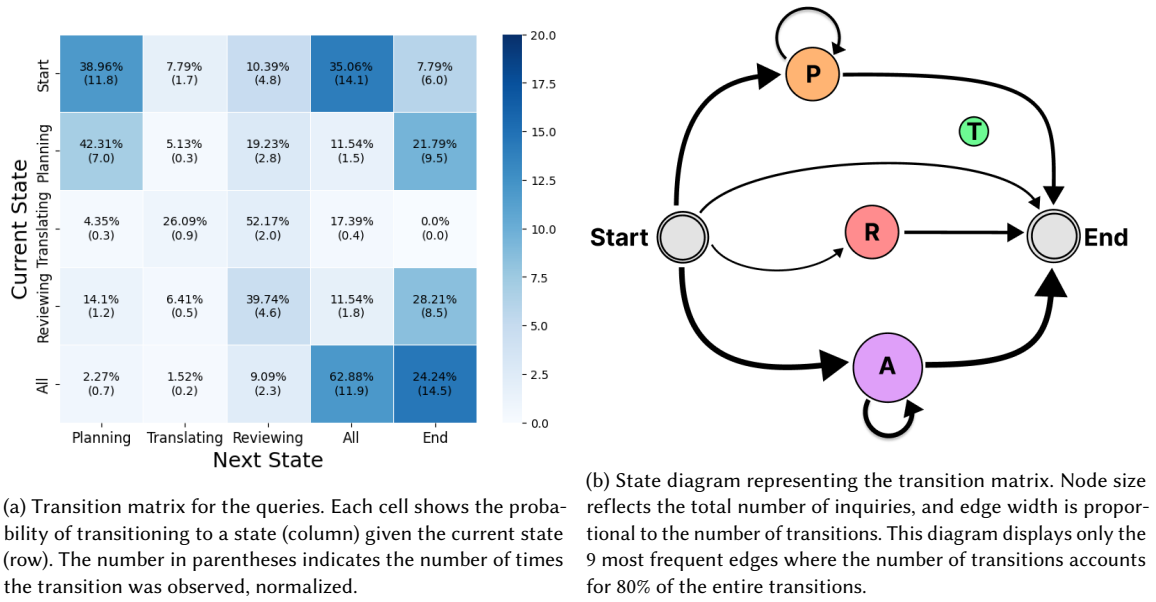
| Current State | Planning | Translating | Reviewing | All | End |
|---|---|---|---|---|---|
| Start | 38.96% (11.8) | 7.79% (1.7) | 10.39% (4.8) | 35.06% (14.1) | 7.79% (6.0) |
| Planning | 42.31% (7.0) | 5.13% (0.3) | 19.23% (2.8) | 11.54% (1.5) | 21.79% (9.5) |
| Translating | 4.35% (0.3) | 26.09% (0.9) | 52.17% (2.0) | 17.39% (0.4) | 0.0% (0.0) |
| Reviewing | 14.1% (1.2) | 6.41% (0.5) | 39.74% (4.6) | 11.54% (1.8) | 28.21% (8.5) |
| All | 2.27% (0.7) | 1.52% (0.2) | 9.09% (2.3) | 62.88% (11.9) | 24.24% (14.5) |

Next State

20.0 17.5 15.0 12.5 10.0 7.5 5.0 2.5 0.0

(a) Transition matrix for the queries. Each cell shows the probability of transitioning to a state (column) given the current state (row). The number in parentheses indicates the number of times the transition was observed, normalized.

P
T
Start
R
End
A

(b) State diagram representing the transition matrix. Node size reflects the total number of inquiries, and edge width is proportional to the number of transitions. This diagram displays only the 9 most frequent edges where the number of transitions accounts for 80% of the entire transitions.